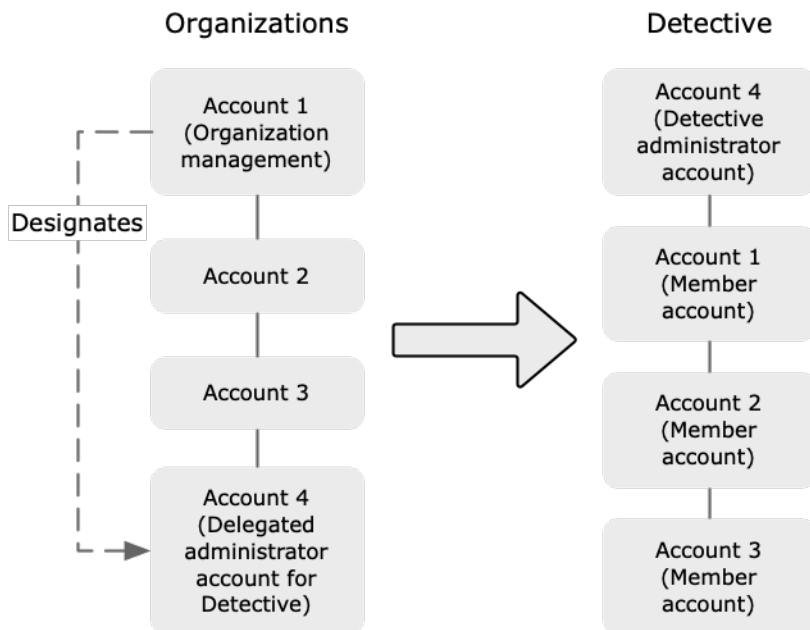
Organizations

Account 1
(Organization
management)

Designates

Account 2

Account 3

Account 4
(Delegated
administrator
account for
Detective)

Detective

Account 4
(Detective
administrator
account)

Account 1
(Member
account)

Account 2
(Member
account)

Account 3
(Member
account)